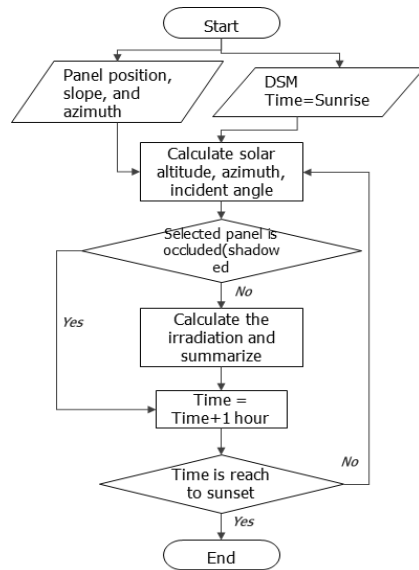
Start

Panel position, slope, and azimuth

DSM
Time=Sunrise

Calculate solar altitude, azimuth, incident angle

Selected panel is occluded(shadow ed

No

Yes

Calculate the irradiation and summarize

Time = Time+1 hour

No

Time is reach to sunset

Yes

End